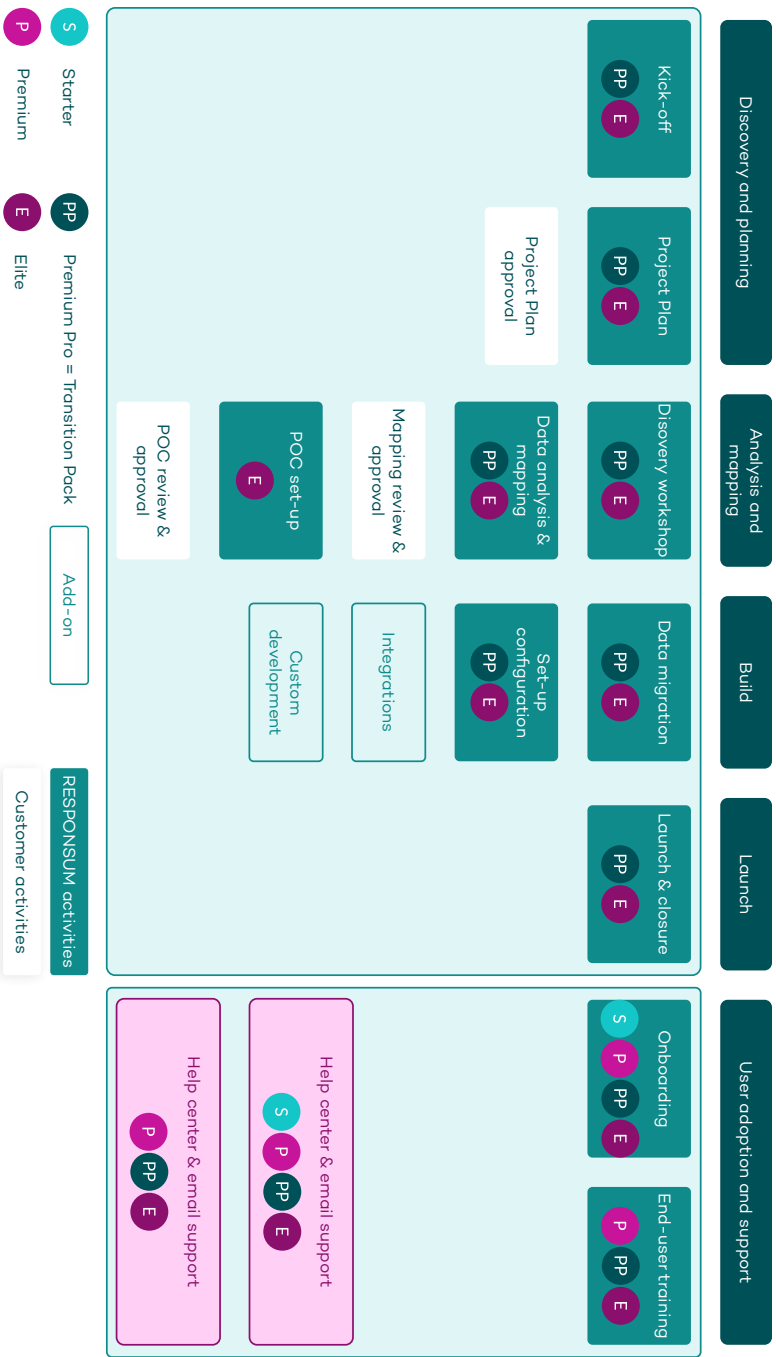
Discovery and planning

Kick-off
PP E

Project Plan
PP E

Project Plan approval

Analysis and mapping

Discovery workshop
PP E

Data analysis & mapping
PP E

Mapping review & approval

POC set-up
E

POC review & approval

Build

Data migration
PP E

Set-up configuration
PP E

Integrations

Custom development

Launch

Launch & closure
PP E

User adoption and support

Onboarding
S P PP E

End-user training
P PP E

Help center & email support
S P PP E

Help center & email support
P PP E

S Starter
P Premium
PP Premium Pro = Transition Pack
E Elite

Add-on

RESPONSUM activities

Customer activities